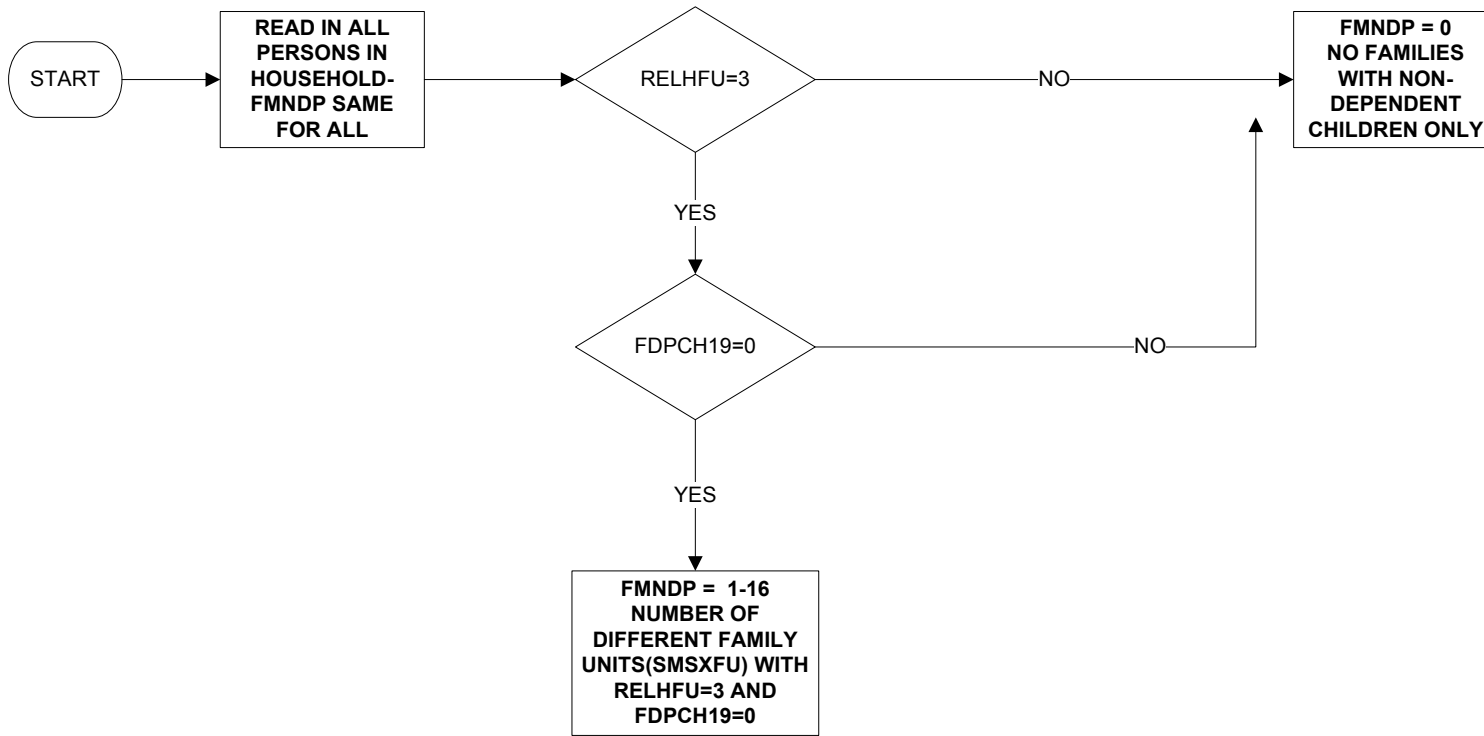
START

READ IN ALL PERSONS IN HOUSEHOLD-FMNDP SAME FOR ALL

RELHFU=3

NO

FMNDP = 0
NO FAMILIES WITH NON-DEPENDENT CHILDREN ONLY

YES

FDPCH19=0

NO

YES

FMNDP = 1-16
NUMBER OF DIFFERENT FAMILY UNITS(SMSXFU) WITH RELHFU=3 AND FDPCH19=0